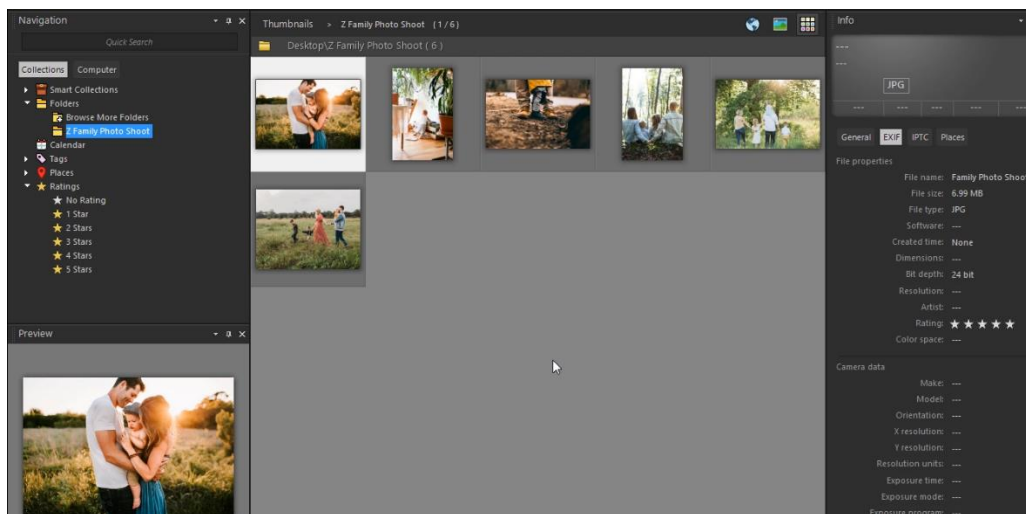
Navigation

Quick Search

Collections Computer

Smart Collections
Folders
Browse More Folders
Z Family Photo Shoot
Calendar
Tags
Places
Ratings
No Rating
1 Star
2 Stars
3 Stars
4 Stars
5 Stars

Preview

Thumbnails > Z Family Photo Shoot (1/6)

Desktop\Z Family Photo Shoot ( 6 )

Info

---
---
JPG
--- --- --- --- ---

General EXIF IPTC Places

File properties
File name: Family Photo Shoot
File size: 6.99 MB
File type: JPG
Software: ---
Created time: None
Dimensions: ---
Bit depth: 24 bit
Resolution: ---
Artist: ---
Rating: ★★★★★
Color space: ---

Camera data
Make: ---
Model: ---
Orientation: ---
X resolution: ---
Y resolution: ---
Resolution units: ---
Exposure time: ---
Exposure mode: ---
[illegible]